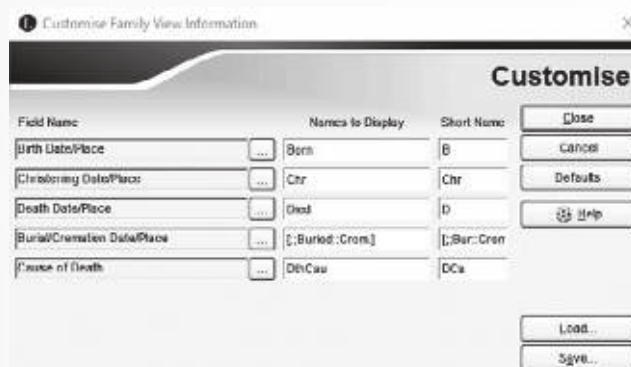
Customise Family View Information

×

Customise

| Field Name | | Names to Display | Short Name |
|---|---|---|---|
| Birth Date/Place | ... | Born | B |
| Christening Date/Place | ... | Chr | Chr |
| Death Date/Place | ... | Died | D |
| Burial/Cremation Date/Place | ... | [;Buried::Crem.] | [;Bur::Crem |
| Cause of Death | ... | Dth Cau | DCa |

Close

Cancel

Defaults

Help

Load...

Save...